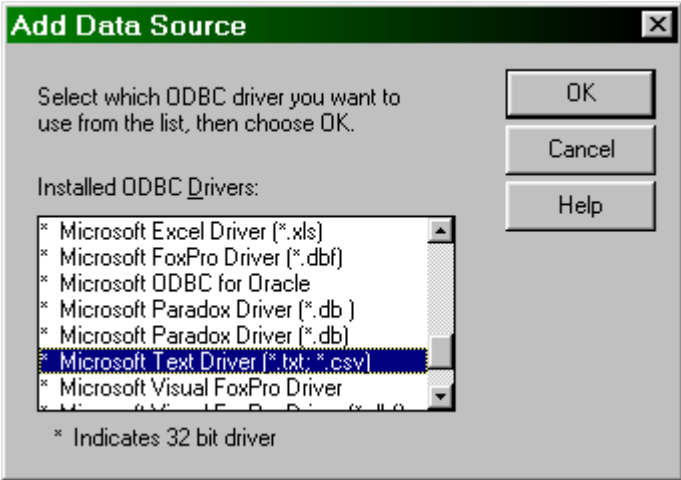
Add Data Source

Select which ODBC driver you want to use from the list, then choose OK.

OK

Cancel

Help

Installed ODBC Drivers:

* Microsoft Excel Driver (*.xls)
* Microsoft FoxPro Driver (*.dbf)
* Microsoft ODBC for Oracle
* Microsoft Paradox Driver (*.db )
* Microsoft Paradox Driver (*.db)
* Microsoft Text Driver (*.txt; *.csv)
* Microsoft Visual FoxPro Driver
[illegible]

* Indicates 32 bit driver